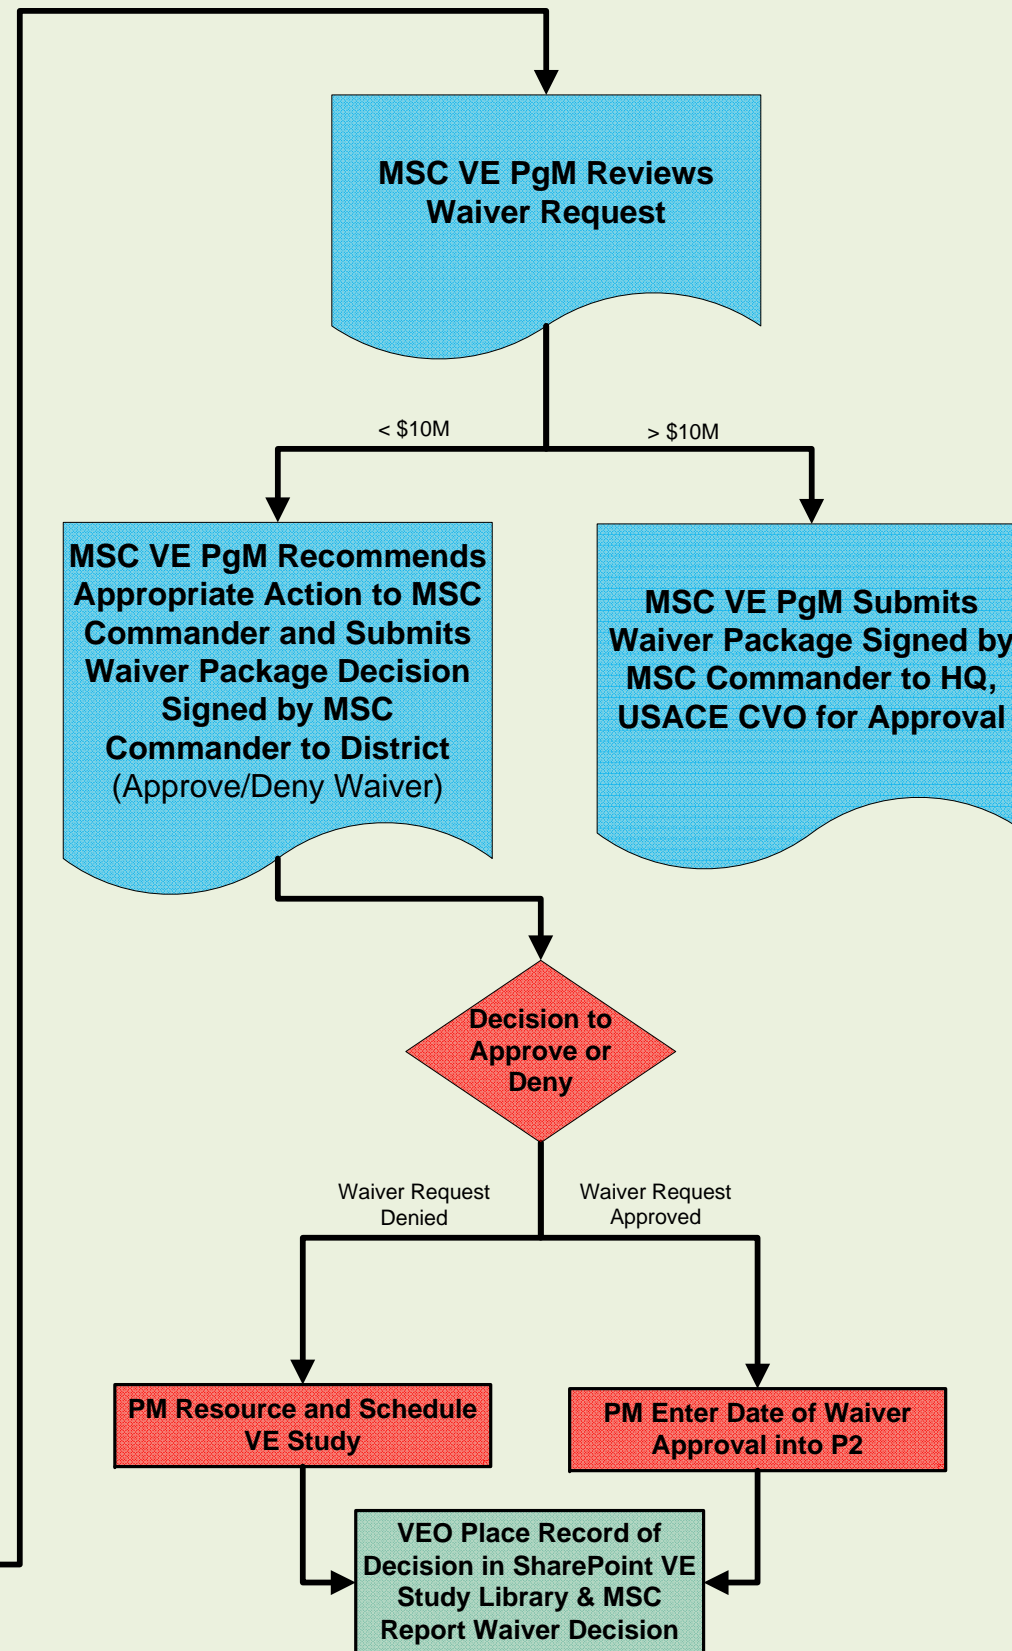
MSC VE PgM Reviews Waiver Request

< $10M

> $10M

MSC VE PgM Recommends Appropriate Action to MSC Commander and Submits Waiver Package Decision Signed by MSC Commander to District (Approve/Deny Waiver)

MSC VE PgM Submits Waiver Package Signed by MSC Commander to HQ, USACE CVO for Approval

Decision to Approve or Deny

Waiver Request Denied

Waiver Request Approved

PM Resource and Schedule VE Study

PM Enter Date of Waiver Approval into P2

VEO Place Record of Decision in SharePoint VE Study Library & MSC Report Waiver Decision